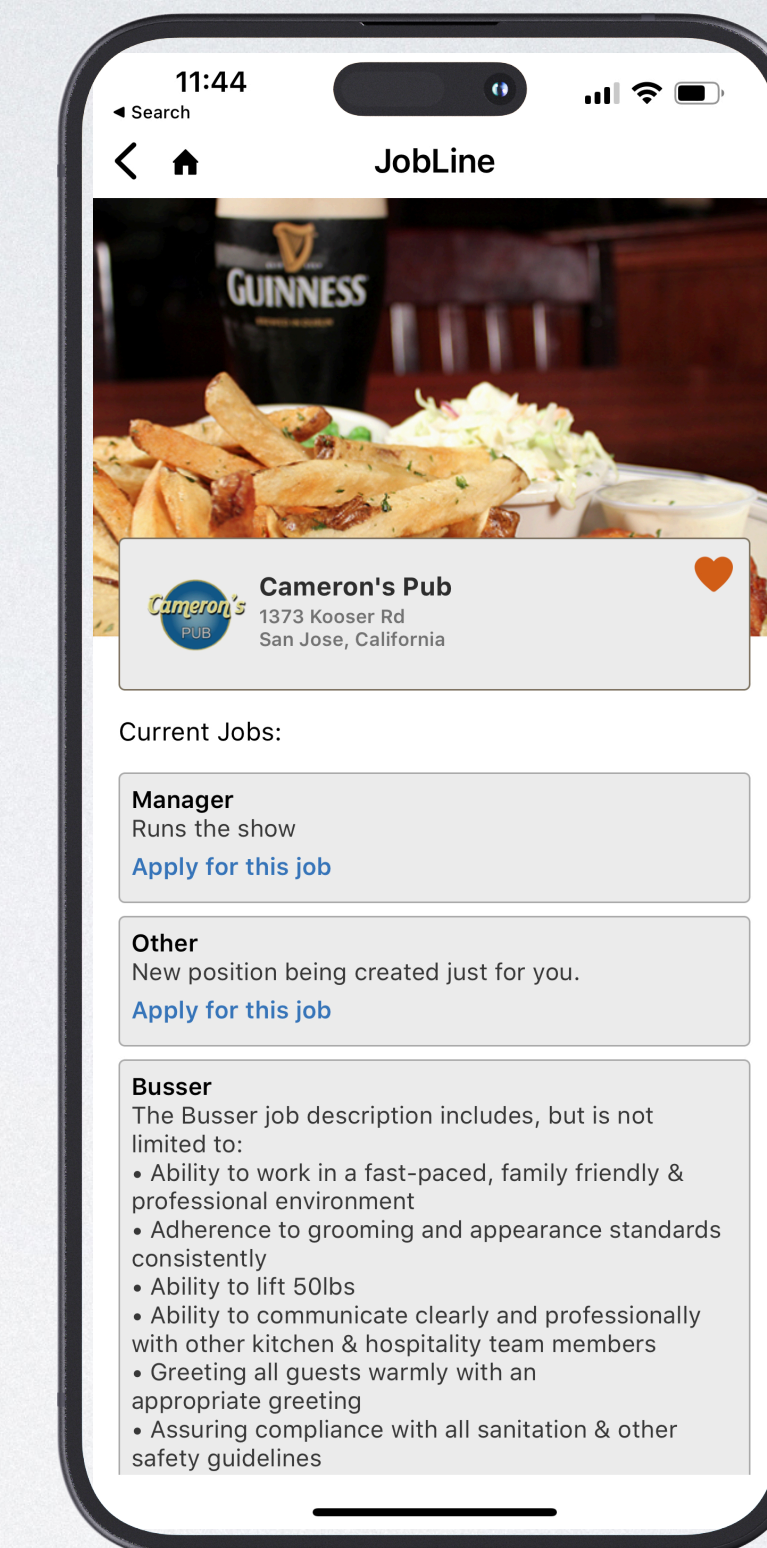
11:44
◂ Search

JobLine

GUINNESS

Cameron's PUB

Cameron's Pub
1373 Kooser Rd
San Jose, California

Current Jobs:

Manager
Runs the show
Apply for this job

Other
New position being created just for you.
Apply for this job

Busser
The Busser job description includes, but is not limited to:
• Ability to work in a fast-paced, family friendly & professional environment
• Adherence to grooming and appearance standards consistently
• Ability to lift 50lbs
• Ability to communicate clearly and professionally with other kitchen & hospitality team members
• Greeting all guests warmly with an appropriate greeting
• Assuring compliance with all sanitation & other safety guidelines